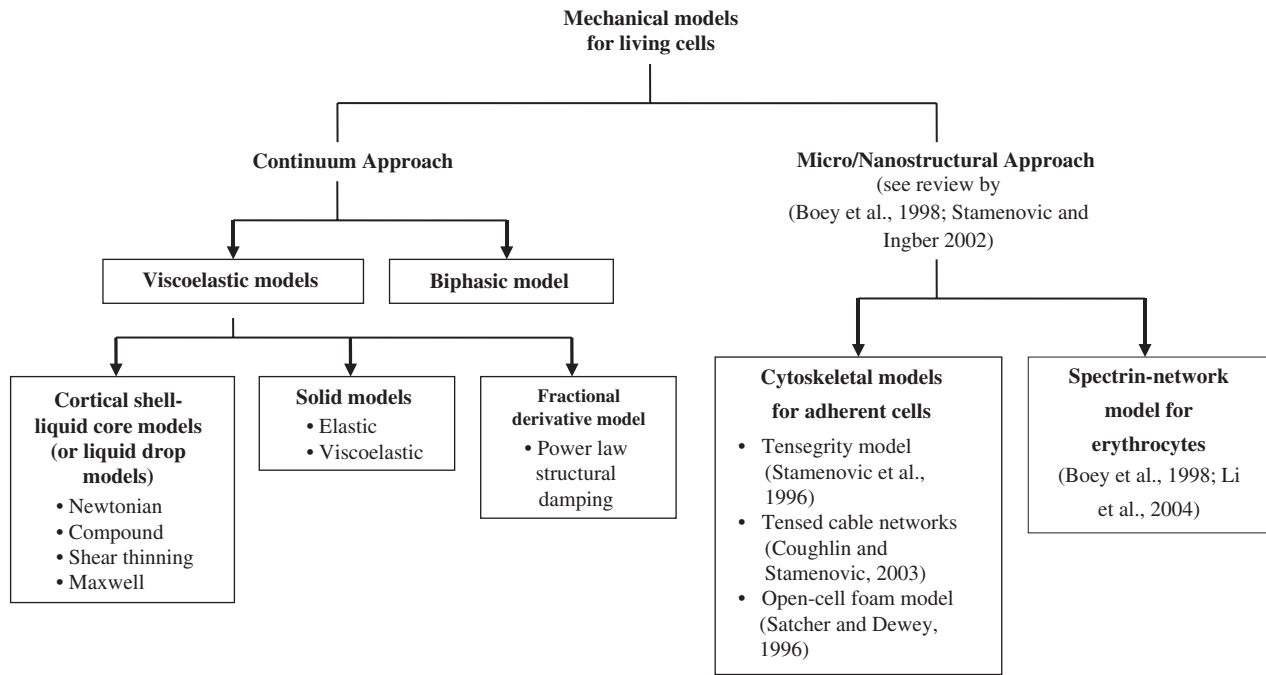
Mechanical models for living cells

Continuum Approach

Micro/Nanostructural Approach
(see review by
(Boey et al., 1998; Stamenovic and Ingber 2002)

Viscoelastic models

Biphasic model

Cortical shell-liquid core models (or liquid drop models)
• Newtonian
• Compound
• Shear thinning
• Maxwell

Solid models
• Elastic
• Viscoelastic

Fractional derivative model
• Power law structural damping

Cytoskeletal models for adherent cells
• Tensegrity model (Stamenovic et al., 1996)
• Tensed cable networks (Coughlin and Stamenovic, 2003)
• Open-cell foam model (Satcher and Dewey, 1996)

Spectrin-network model for erythrocytes
(Boey et al., 1998; Li et al., 2004)